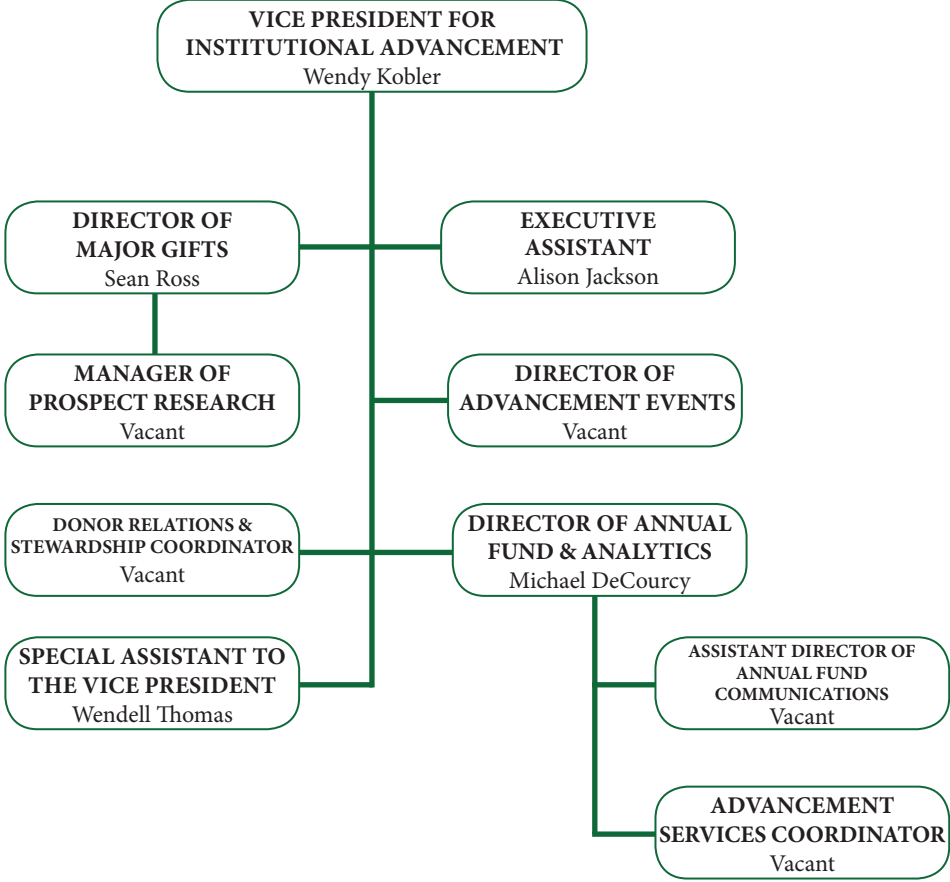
VICE PRESIDENT FOR INSTITUTIONAL ADVANCEMENT
Wendy Kobler

DIRECTOR OF MAJOR GIFTS
Sean Ross

EXECUTIVE ASSISTANT
Alison Jackson

MANAGER OF PROSPECT RESEARCH
Vacant

DIRECTOR OF ADVANCEMENT EVENTS
Vacant

DONOR RELATIONS & STEWARDSHIP COORDINATOR
Vacant

DIRECTOR OF ANNUAL FUND & ANALYTICS
Michael DeCourcy

SPECIAL ASSISTANT TO THE VICE PRESIDENT
Wendell Thomas

ASSISTANT DIRECTOR OF ANNUAL FUND COMMUNICATIONS
Vacant

ADVANCEMENT SERVICES COORDINATOR
Vacant